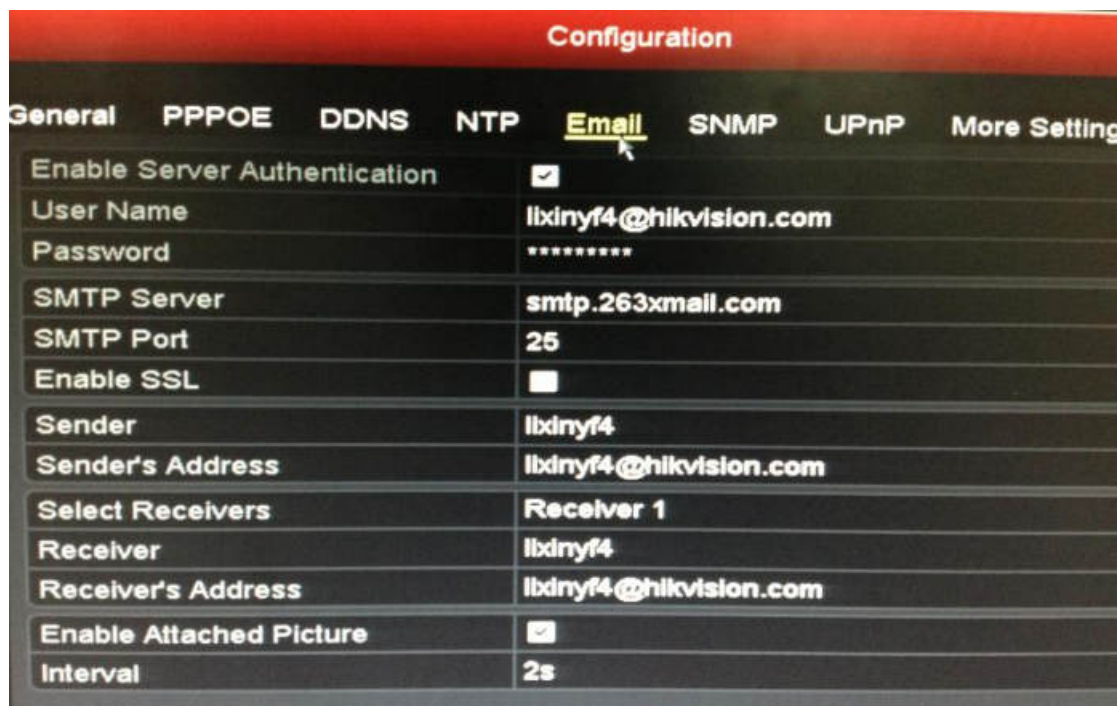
Configuration

General PPPOE DDNS NTP Email SNMP UPnP More Setting

| | |
|---|---|
| Enable Server Authentication | |
| User Name | lixinyf4@hikvision.com |
| Password | ********* |
| SMTP Server | smtp.263xmail.com |
| SMTP Port | 25 |
| Enable SSL | |
| Sender | lixinyf4 |
| Sender's Address | lixinyf4@hikvision.com |
| Select Receivers | Receiver 1 |
| Receiver | lixinyf4 |
| Receiver's Address | lixinyf4@hikvision.com |
| Enable Attached Picture | |
| Interval | 2s |